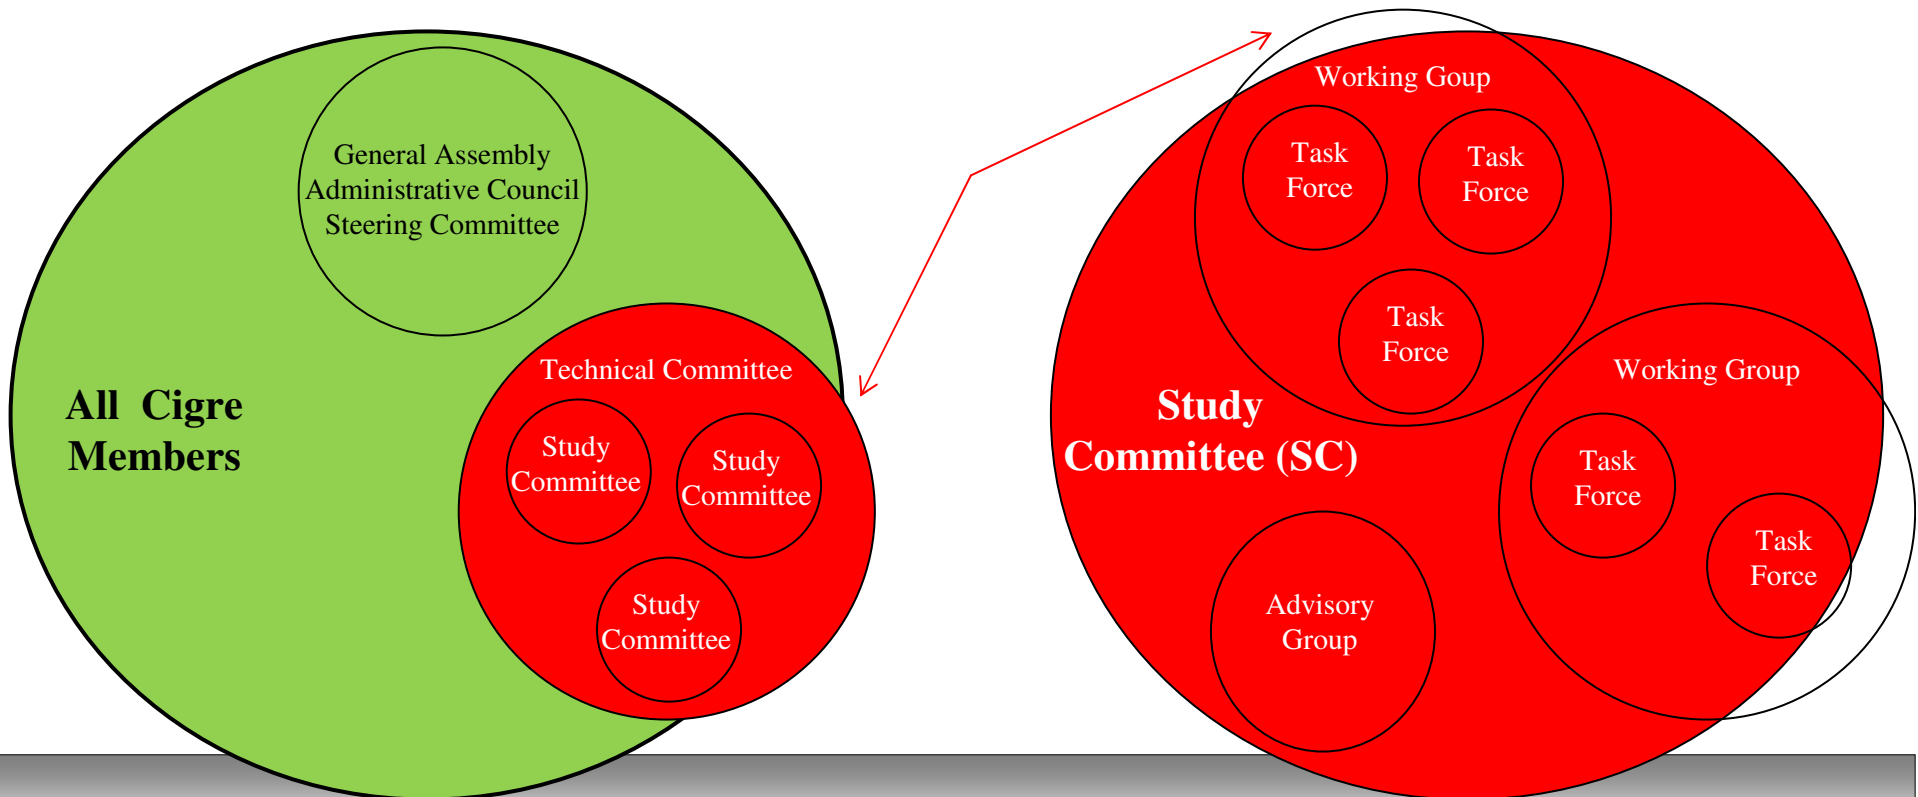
General Assembly
Administrative Council
Steering Committee

All Cigre Members

Technical Committee

Study Committee

Study Committee

Study Committee

Working Goup

Task Force

Task Force

Task Force

Study Committee (SC)

Working Group

Task Force

Task Force

Advisory Group